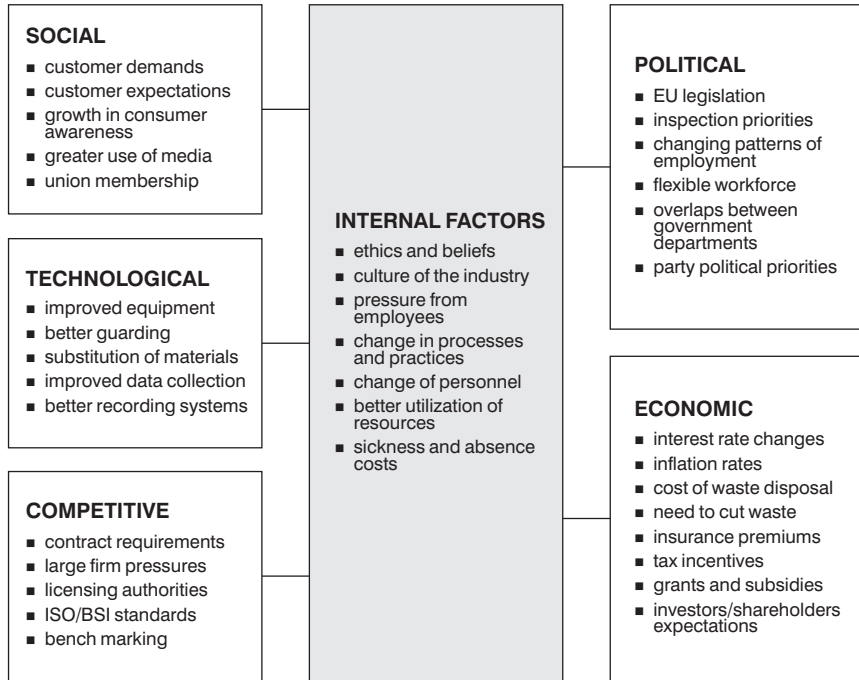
SOCIAL
- customer demands
- customer expectations
- growth in consumer awareness
- greater use of media
- union membership

TECHNOLOGICAL
- improved equipment
- better guarding
- substitution of materials
- improved data collection
- better recording systems

COMPETITIVE
- contract requirements
- large firm pressures
- licensing authorities
- ISO/BSI standards
- bench marking

INTERNAL FACTORS
- ethics and beliefs
- culture of the industry
- pressure from employees
- change in processes and practices
- change of personnel
- better utilization of resources
- sickness and absence costs

POLITICAL
- EU legislation
- inspection priorities
- changing patterns of employment
- flexible workforce
- overlaps between government departments
- party political priorities

ECONOMIC
- interest rate changes
- inflation rates
- cost of waste disposal
- need to cut waste
- insurance premiums
- tax incentives
- grants and subsidies
- investors/shareholders expectations